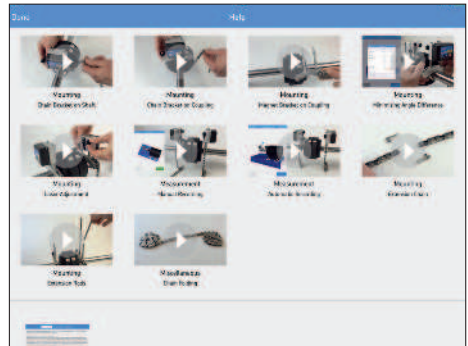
Done

Help

Mounting
Chain Bracket on Shaft

Mounting
Chain Bracket on Coupling

Mounting
Magnet Bracket on Coupling

Mounting
Minimizing Angle Difference

Mounting
Laser Adjustment

Measurement
Manual Measuring

Measurement
Automatic Recording

Mounting
Extension Chain

Mounting
Extension Rods

Miscellaneous
Chain Rolling